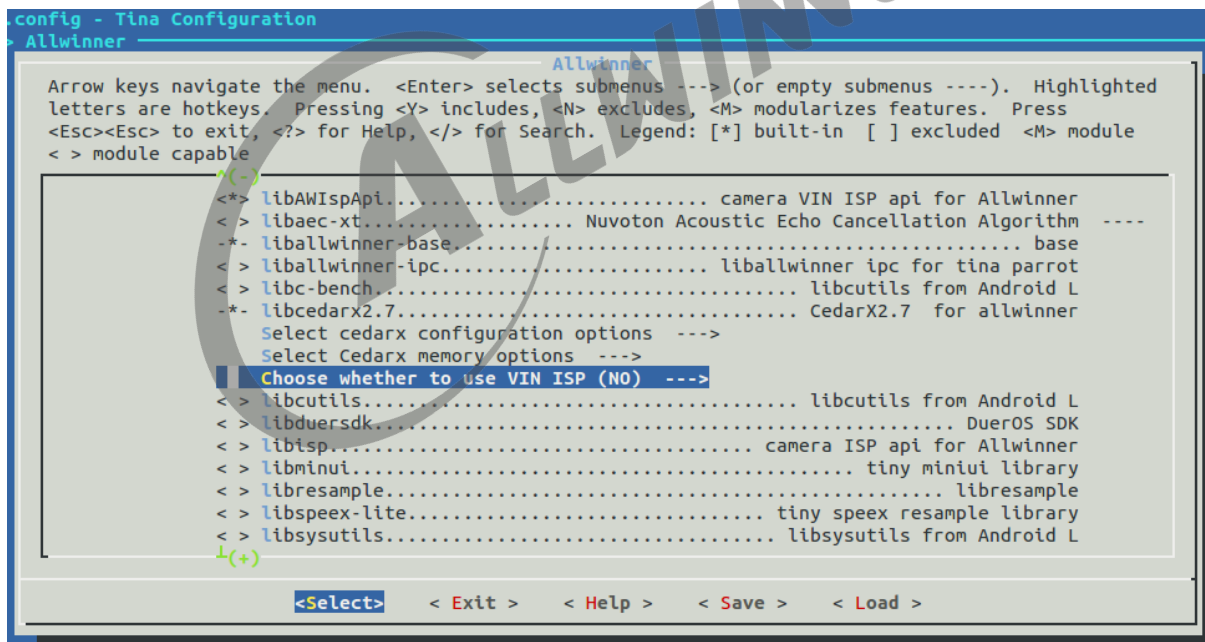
.config - Tina Configuration
> Allwinner

Allwinner

Arrow keys navigate the menu. <Enter> selects submenus ---> (or empty submenus ----). Highlighted letters are hotkeys. Pressing <Y> includes, <N> excludes, <M> modularizes features. Press <Esc><Esc> to exit, <?> for Help, </> for Search. Legend: [*] built-in [ ] excluded <M> module < > module capable

^(-)
<*> libAWIspApi............................ camera VIN ISP api for Allwinner
< > libaec-xt.................. Nuvoton Acoustic Echo Cancellation Algorithm ----
-*- liballwinner-base................................................. base
< > liballwinner-ipc....................... liballwinner ipc for tina parrot
< > libc-bench.............................. libcutils from Android L
-*- libcedarx2.7........................... CedarX2.7 for allwinner
Select cedarx configuration options --->
Select Cedarx memory options --->
Choose whether to use VIN ISP (NO) --->
< > libcutils.............................. libcutils from Android L
< > libduersdk........................................... DuerOS SDK
< > libisp............................... camera ISP api for Allwinner
< > libminui................................... tiny miniui library
< > libresample........................................ libresample
< > libspeex-lite.......................... tiny speex resample library
< > libsysutils......................... libsysutils from Android L
└(+)

<Select> < Exit > < Help > < Save > < Load >

ALLWINNER